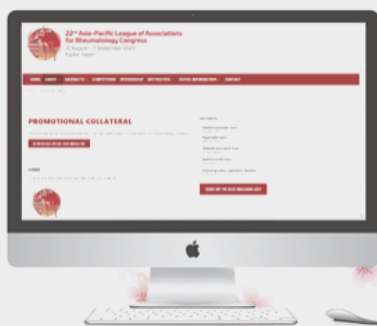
22nd Asia-Pacific League of Associations for Rheumatology Congress

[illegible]

HOME ABOUT ABSTRACTS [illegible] SPONSORSHIP INSTRUCTIONS TRAVEL INFORMATION CONTACT

PROMOTIONAL COLLATERAL

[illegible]

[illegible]

LOGO

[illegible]

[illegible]

SIGN UP TO OUR MAILING LIST